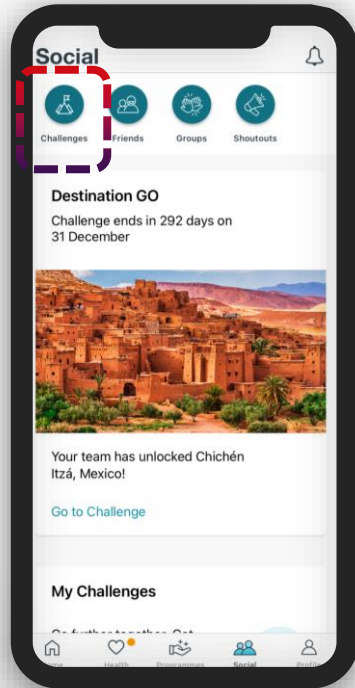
Social

Challenges
Friends
Groups
Shoutouts

Destination GO

Challenge ends in 292 days on 31 December

Your team has unlocked Chichén Itzá, Mexico!

Go to Challenge

My Challenges

Go further together. Get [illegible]

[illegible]ome
Health
Programmes
Social
Profile